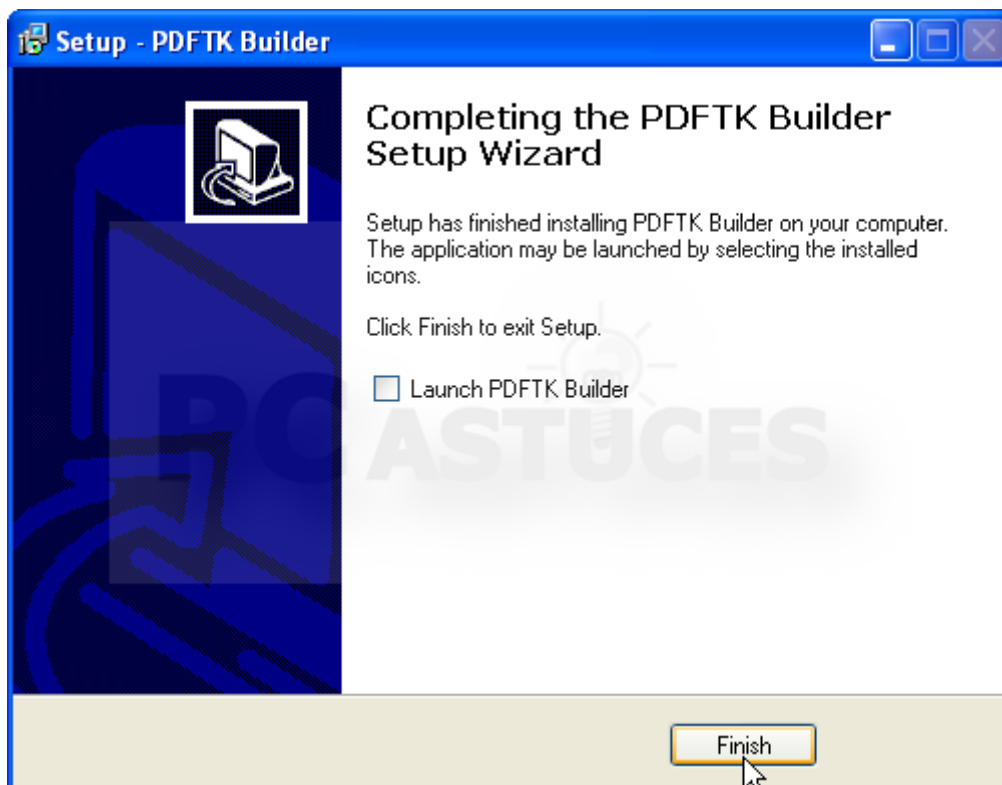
Setup - PDFTK Builder

Completing the PDFTK Builder Setup Wizard

Setup has finished installing PDFTK Builder on your computer. The application may be launched by selecting the installed icons.

Click Finish to exit Setup.

Launch PDFTK Builder

PC ASTUCES

Finish